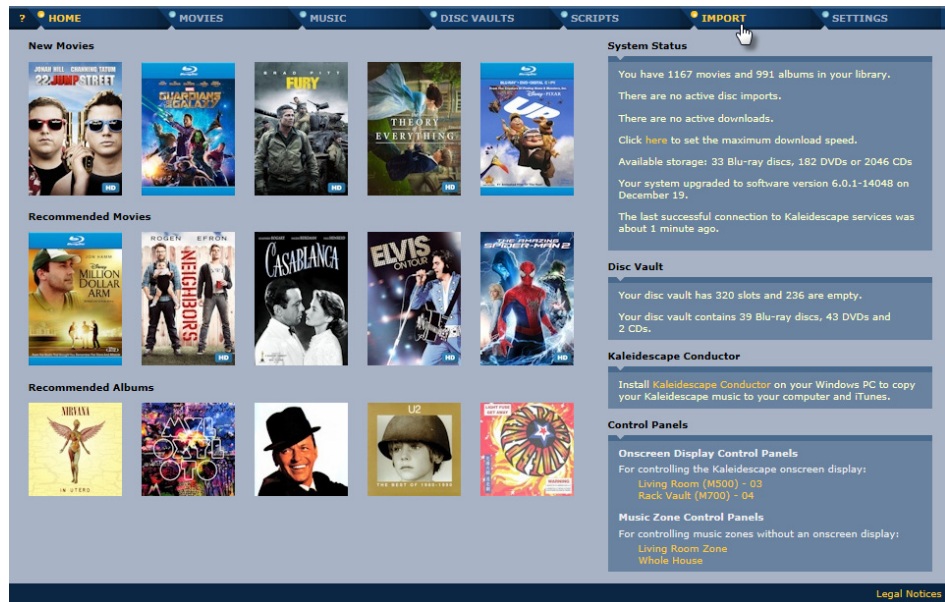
? HOME MOVIES MUSIC DISC VAULTS SCRIPTS IMPORT SETTINGS

New Movies

JONAH HILL CHANNING TATUM 22 JUMP STREET HD

GUARDIANS OF THE GALAXY

BRAD PITT FURY HD

THE THEORY OF EVERYTHING

DISNEY PIXAR UP HD

Recommended Movies

MILLION DOLLAR ARM

ROGEN EFRON NEIGHBORS HD

CASABLANCA

ELVIS ON TOUR HD

THE AMAZING SPIDER-MAN 2 HD

Recommended Albums

NIRVANA IN UTERO

U2 THE BEST OF 1980-1990

System Status

You have 1167 movies and 991 albums in your library.

There are no active disc imports.

There are no active downloads.

Click here to set the maximum download speed.

Available storage: 33 Blu-ray discs, 182 DVDs or 2046 CDs

Your system upgraded to software version 6.0.1-14048 on December 19.

The last successful connection to Kaleidescape services was about 1 minute ago.

Disc Vault

Your disc vault has 320 slots and 236 are empty.

Your disc vault contains 39 Blu-ray discs, 43 DVDs and 2 CDs.

Kaleidescape Conductor

Install Kaleidescape Conductor on your Windows PC to copy your Kaleidescape music to your computer and iTunes.

Control Panels

Onscreen Display Control Panels

For controlling the Kaleidescape onscreen display:

Living Room (M500) - 03
Rack Vault (M700) - 04

Music Zone Control Panels

For controlling music zones without an onscreen display:

Living Room Zone
Whole House

Legal Notices